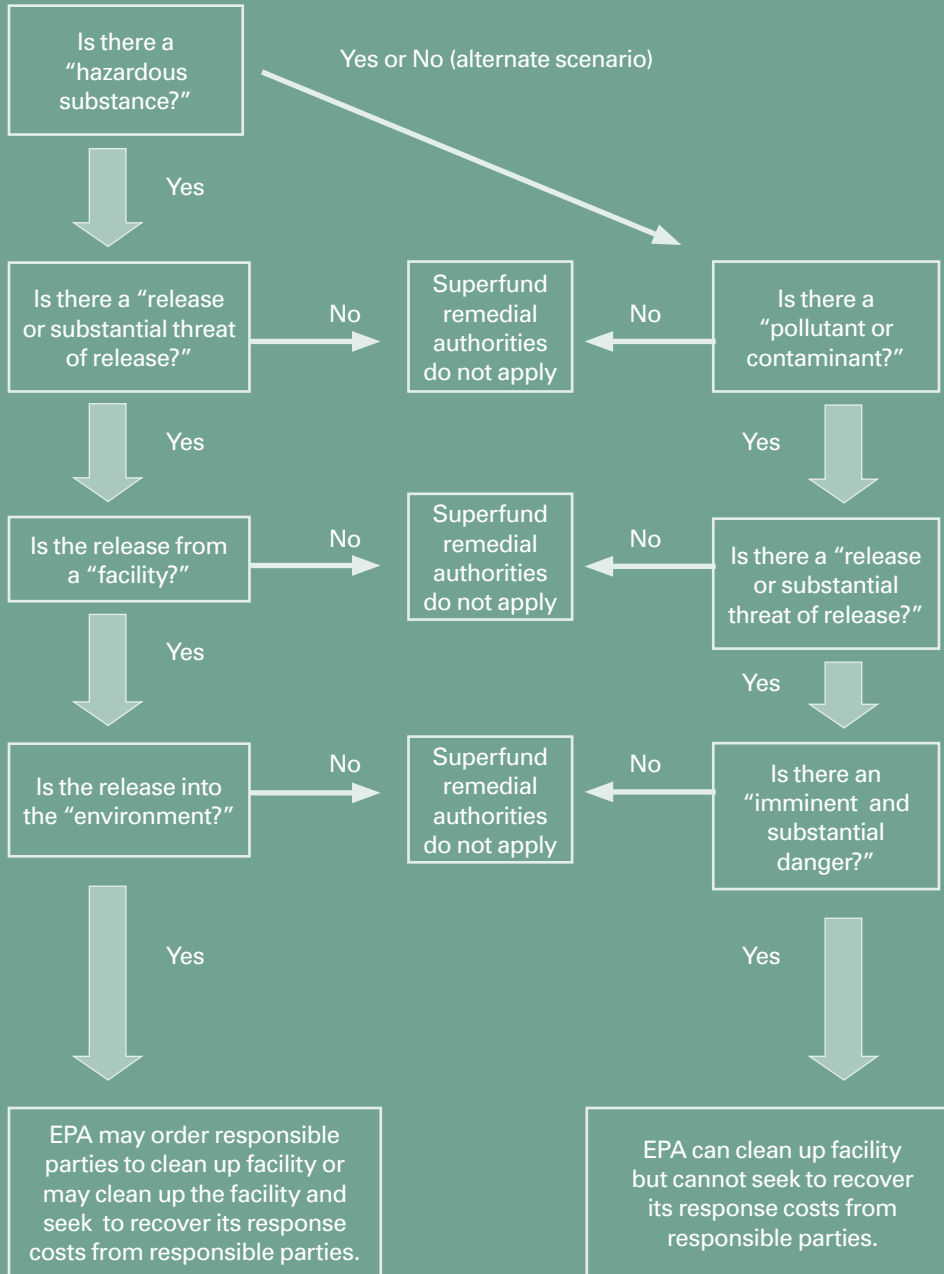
Is there a "hazardous substance?"

Yes or No (alternate scenario)

Yes

Is there a "release or substantial threat of release?"

No

Superfund remedial authorities do not apply

No

Is there a "pollutant or contaminant?"

Yes

Yes

Is the release from a "facility?"

No

Superfund remedial authorities do not apply

No

Is there a "release or substantial threat of release?"

Yes

Yes

Is the release into the "environment?"

No

Superfund remedial authorities do not apply

No

Is there an "imminent and substantial danger?"

Yes

Yes

EPA may order responsible parties to clean up facility or may clean up the facility and seek to recover its response costs from responsible parties.

EPA can clean up facility but cannot seek to recover its response costs from responsible parties.